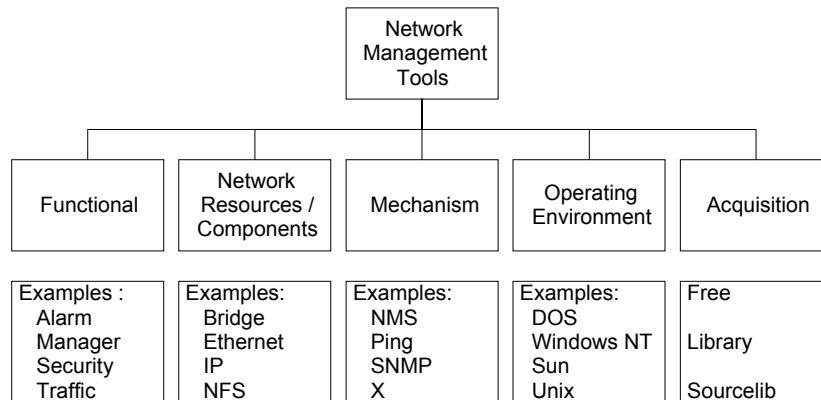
Network Management Tools

Functional

Network Resources / Components

Mechanism

Operating Environment

Acquisition

Examples :
Alarm
Manager
Security
Traffic

Examples:
Bridge
Ethernet
IP
NFS

Examples:
NMS
Ping
SNMP
X

Examples:
DOS
Windows NT
Sun
Unix

Free

Library

Sourcelib